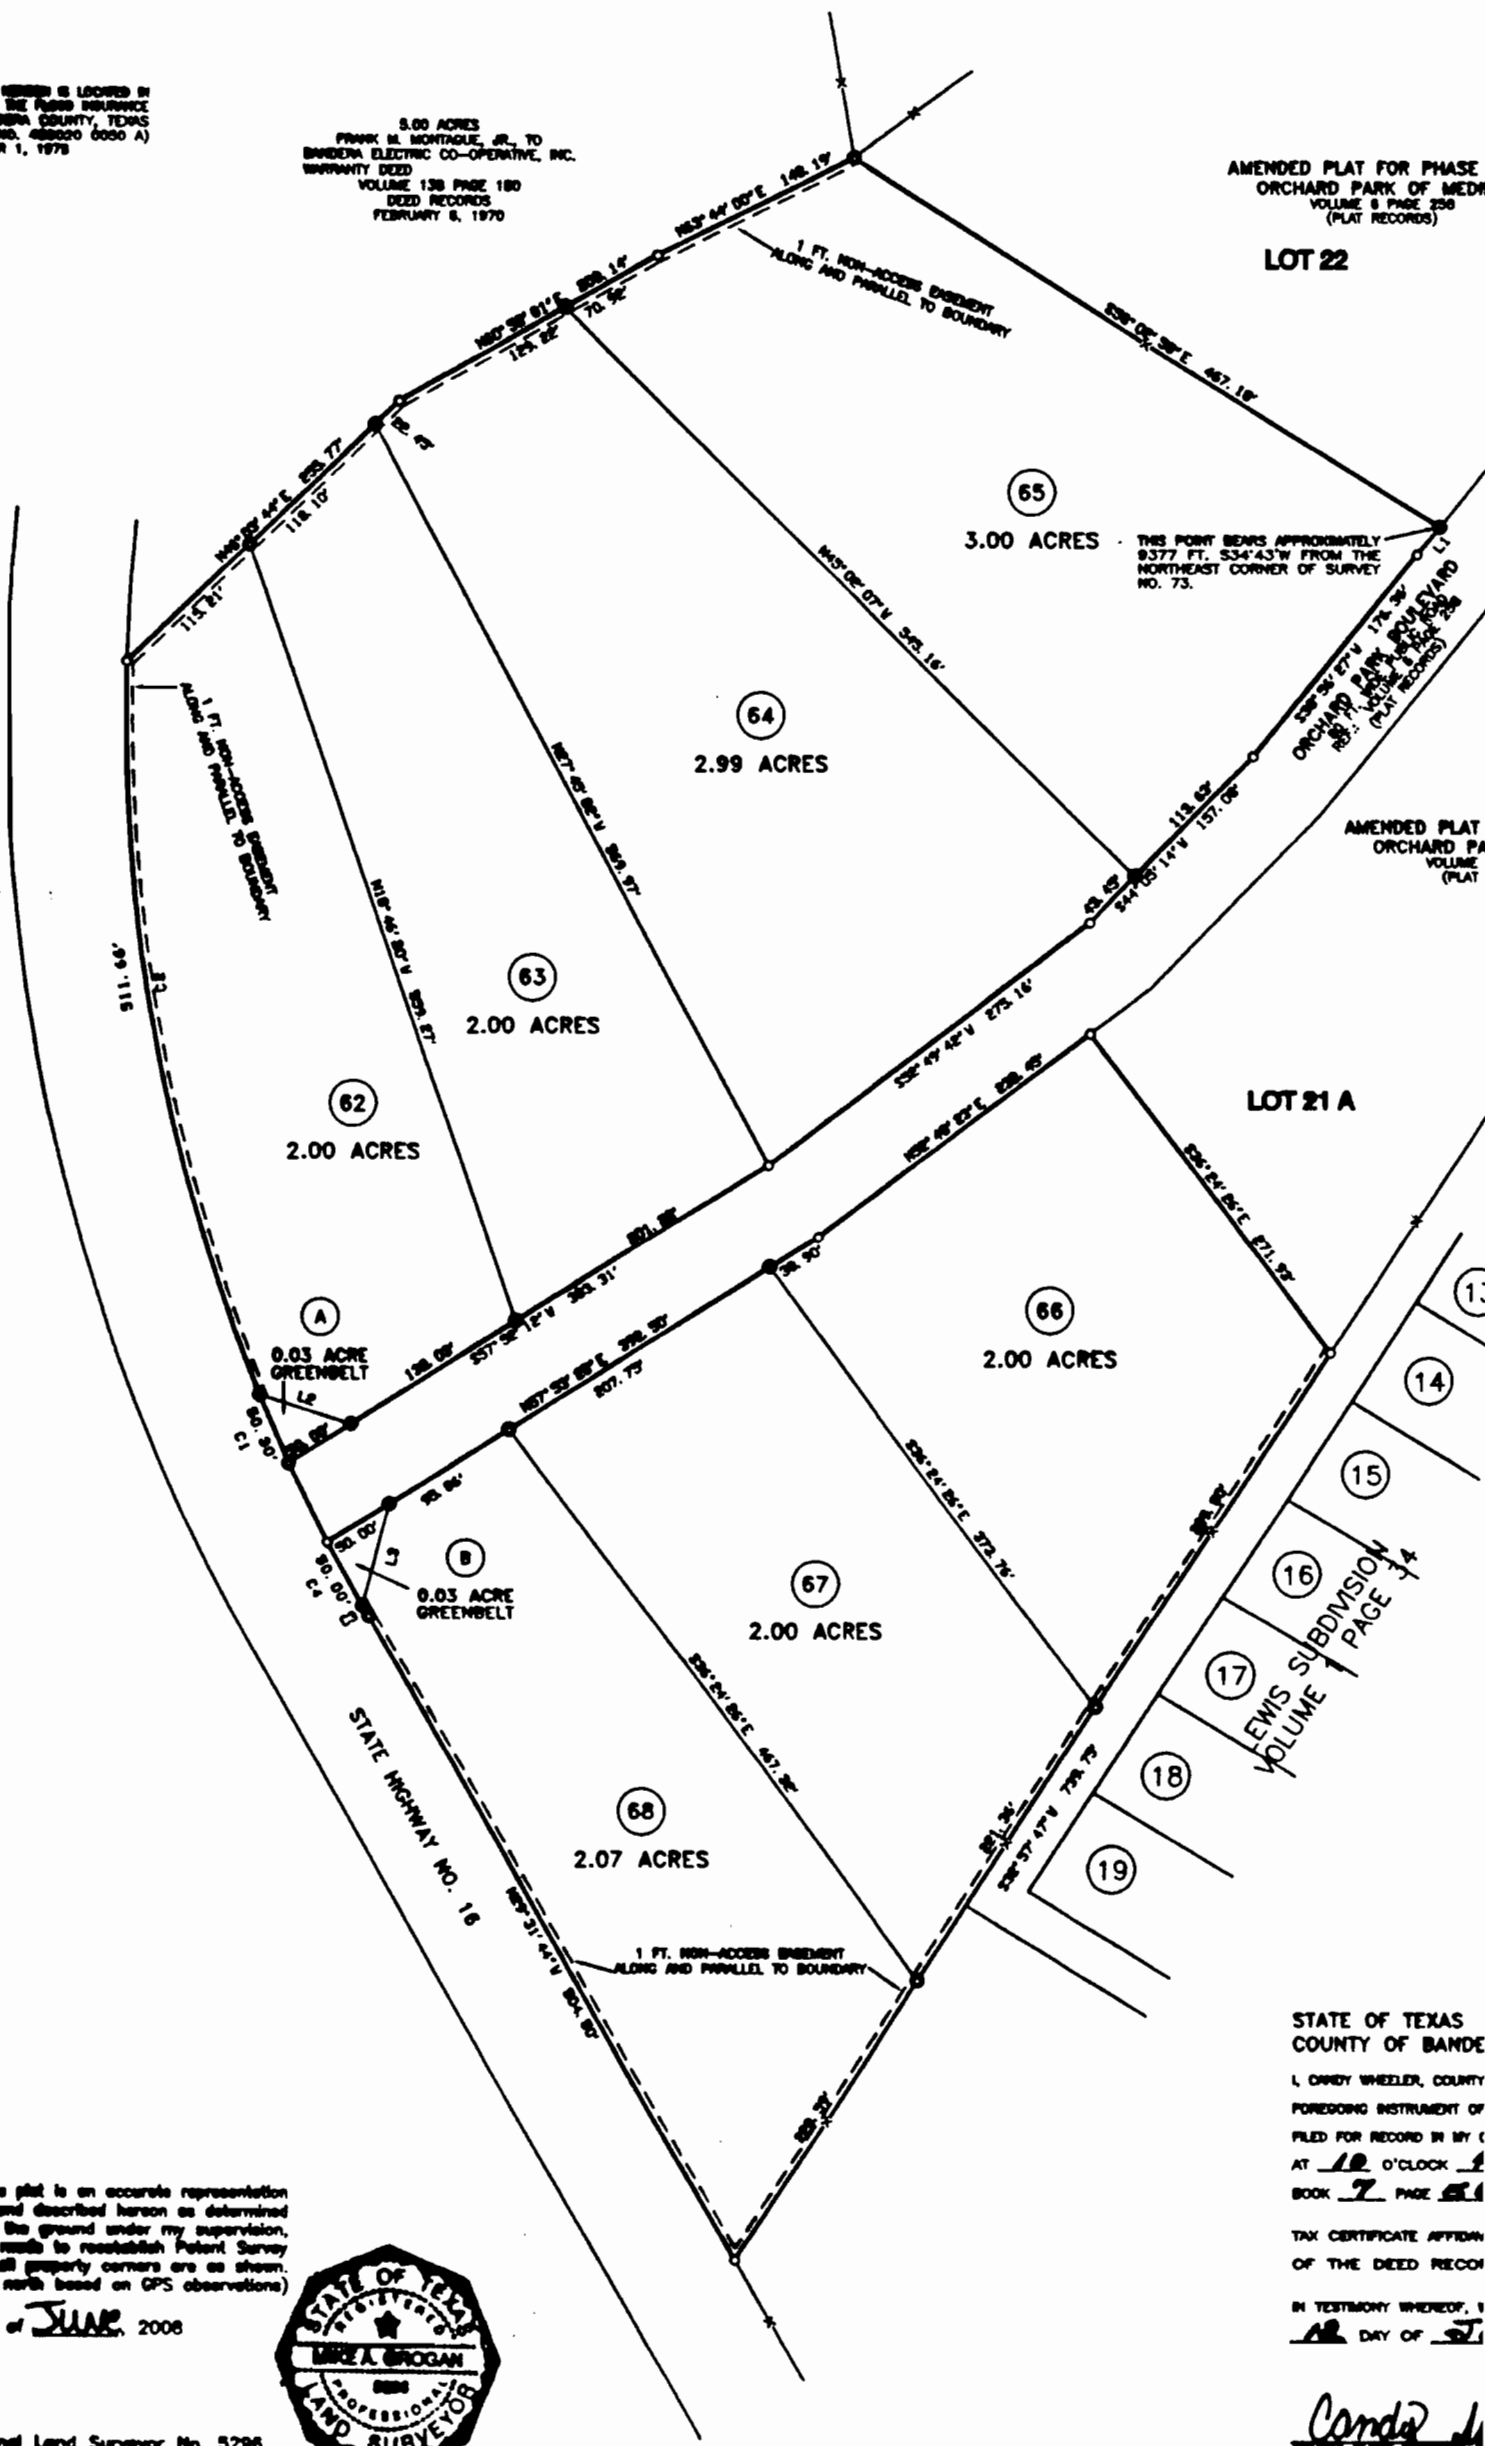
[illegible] IS LOCATED IN THE FLOOD INSURANCE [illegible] COUNTY, TEXAS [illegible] 480020 0050 A) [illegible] 1, 1978

5.00 ACRES
FRANK M. MONTAGUE, JR., TO
BANDERA ELECTRIC CO-OPERATIVE, INC.
WARRANTY DEED
VOLUME 138 PAGE 180
DEED RECORDS
FEBRUARY 6, 1970

AMENDED PLAT FOR PHASE
ORCHARD PARK OF MEDI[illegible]
VOLUME 6 PAGE 256
(PLAT RECORDS)

LOT 22

N63° 44' 00"E 148.19'

1 FT. NON-ACCESS EASEMENT ALONG AND PARALLEL TO BOUNDARY

N60° 58' 01"E 220.14'

70.56'

125.62'

S36° 08' 38"E 467.18'

N46° 23' 44"E 235.77'

118.10'

115.21'

86.45'

65
3.00 ACRES

THIS POINT BEARS APPROXIMATELY 9377 FT. S34°43'W FROM THE NORTHEAST CORNER OF SURVEY NO. 73.

N45° 08' 07"W 545.16'

L1

S38° 56' 27"W 176.36'

ORCHARD PARK BOULEVARD
60 FT. WIDE PUBLIC R.O.W.
REF.: VOLUME 6 PAGE 256
(PLAT RECORDS)

1 FT. NON-ACCESS EASEMENT ALONG AND PARALLEL TO BOUNDARY

64
2.99 ACRES

N67° 45' 06"W 560.97'

113.63'

S44° 05' 14"W 157.06'

AMENDED PLAT
ORCHARD PA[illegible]
VOLUME
(PLAT

511.96'

C2

N18° 46' 30"W 529.27'

43.43'

63
2.00 ACRES

S38° 49' 42"W 275.16'

62
2.00 ACRES

N52° 48' 23"E 228.45'

LOT 21 A

S36° 24' 56"E 271.93'

201.86'

A
0.03 ACRE
GREENBELT

L2

128.08'

S57° 32' 12"W 363.31'

38.90'

66
2.00 ACRES

13

14

C1

60.30'

28.62'

N57° 53' 09"E 339.55'

207.73'

15

93.96'

S36° 24' 56"E 372.76'

358.62'

60.00'

60.00'

L3

B
0.03 ACRE
GREENBELT

C4

L3

67
2.00 ACRES

16

LEWIS SUBDIVISION
VOLUME 4 PAGE 34

17

STATE HIGHWAY NO. 16

S36° 24' 56"E 467.36'

18

68
2.07 ACRES

201.36'

S38° 57' 47"W 731.73'

19

N29° 31' 44"W 804.80'

1 FT. NON-ACCESS EASEMENT ALONG AND PARALLEL TO BOUNDARY

STATE OF TEXAS
COUNTY OF BANDE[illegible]

I, CANDY WHEELER, COUNTY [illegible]
FOREGOING INSTRUMENT OF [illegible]
FILED FOR RECORD IN MY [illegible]
AT 10 O'CLOCK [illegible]
BOOK 7 PAGE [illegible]

TAX CERTIFICATE AFFIDAV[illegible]
OF THE DEED RECO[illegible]

IN TESTIMONY WHEREOF, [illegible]
12 DAY OF J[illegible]

Candy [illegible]

208.32'

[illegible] plat is an accurate representation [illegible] and described hereon as determined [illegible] the ground under my supervision, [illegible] to reestablish Patent Survey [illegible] all property corners are as shown. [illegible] north based on GPS observations)

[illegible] of June, 2008

STATE OF TEXAS
REGISTERED
MIKE A. GROGAN
5296
PROFESSIONAL
LAND SURVEYOR

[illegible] Land Surveyor No. 5296